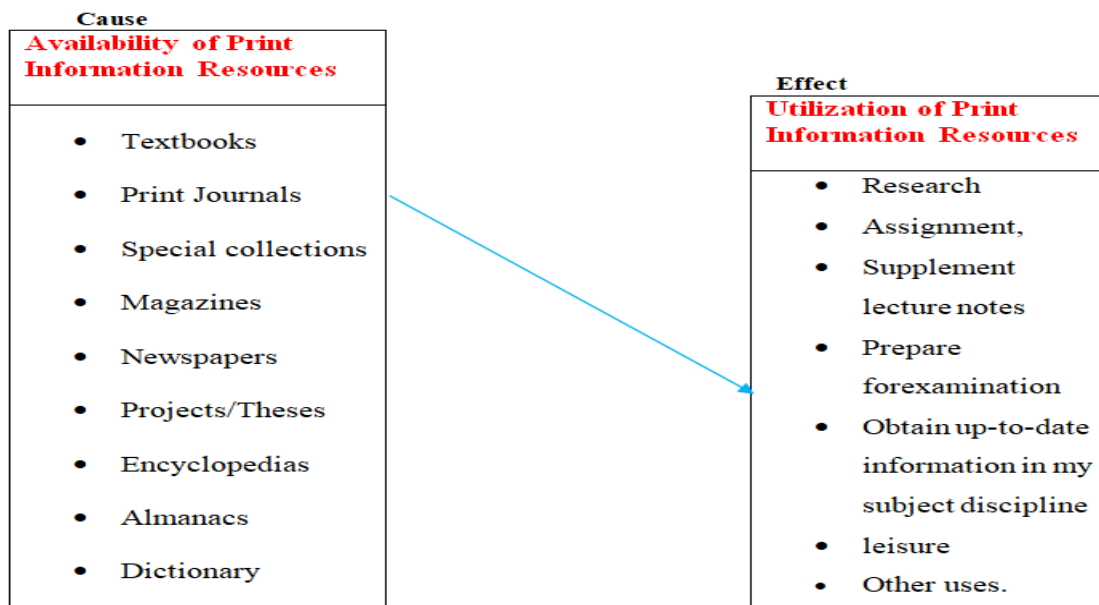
Cause
Availability of Print Information Resources

- Textbooks
- Print Journals
- Special collections
- Magazines
- Newspapers
- Projects/Theses
- Encyclopedias
- Almanacs
- Dictionary

Effect
Utilization of Print Information Resources

- Research
- Assignment,
- Supplement lecture notes
- Prepare forexamination
- Obtain up-to-date information in my subject discipline
- leisure
- Other uses.